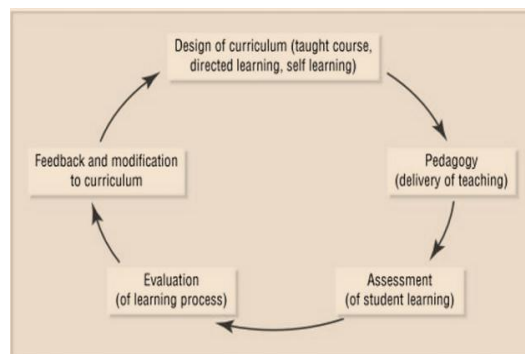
Design of curriculum (taught course, directed learning, self learning)

Pedagogy (delivery of teaching)

Assessment (of student learning)

Evaluation (of learning process)

Feedback and modification to curriculum